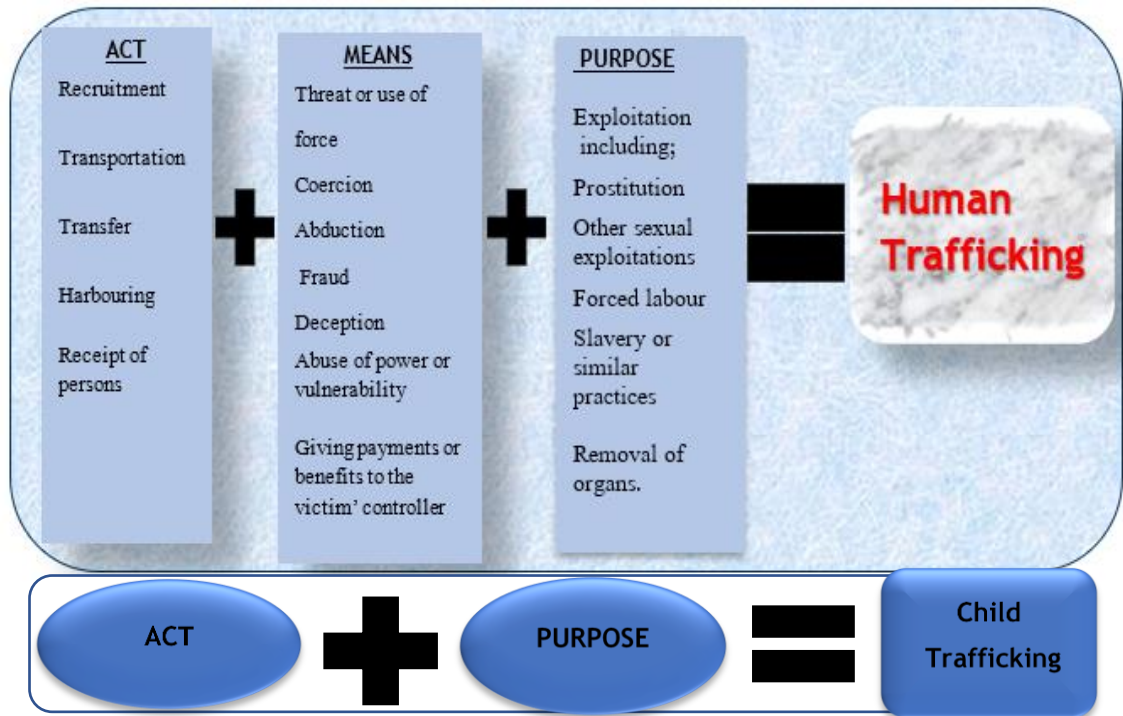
ACT

Recruitment

Transportation

Transfer

Harbouring

Receipt of persons

MEANS

Threat or use of force

Coercion

Abduction

Fraud

Deception

Abuse of power or vulnerability

Giving payments or benefits to the victim' controller

PURPOSE

Exploitation including;

Prostitution

Other sexual exploitations

Forced labour

Slavery or similar practices

Removal of organs.

Human Trafficking

ACT

PURPOSE

Child Trafficking